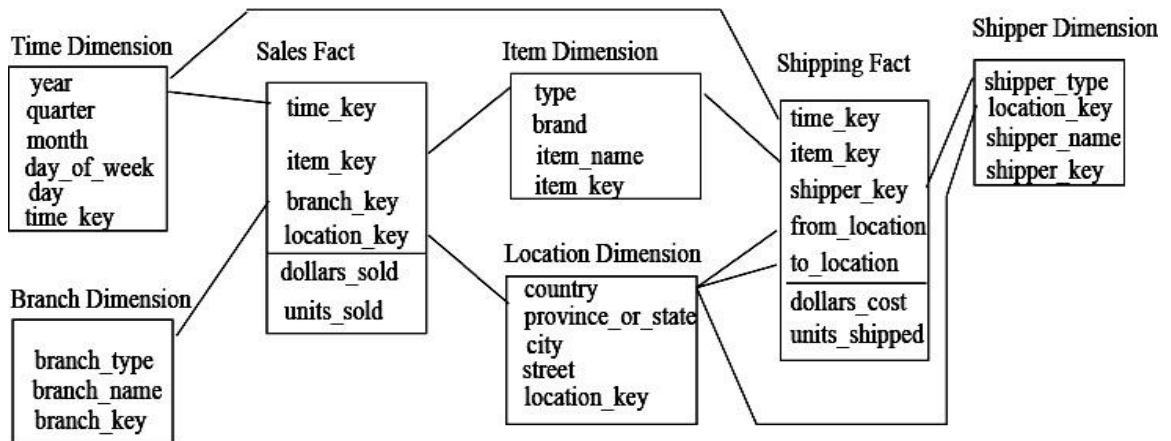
Time Dimension
year
quarter
month
day_of_week
day
time_key

Sales Fact
time_key
item_key
branch_key
location_key
dollars_sold
units_sold

Item Dimension
type
brand
item_name
item_key

Shipping Fact
time_key
item_key
shipper_key
from_location
to_location
dollars_cost
units_shipped

Shipper Dimension
shipper_type
location_key
shipper_name
shipper_key

Branch Dimension
branch_type
branch_name
branch_key

Location Dimension
country
province_or_state
city
street
location_key